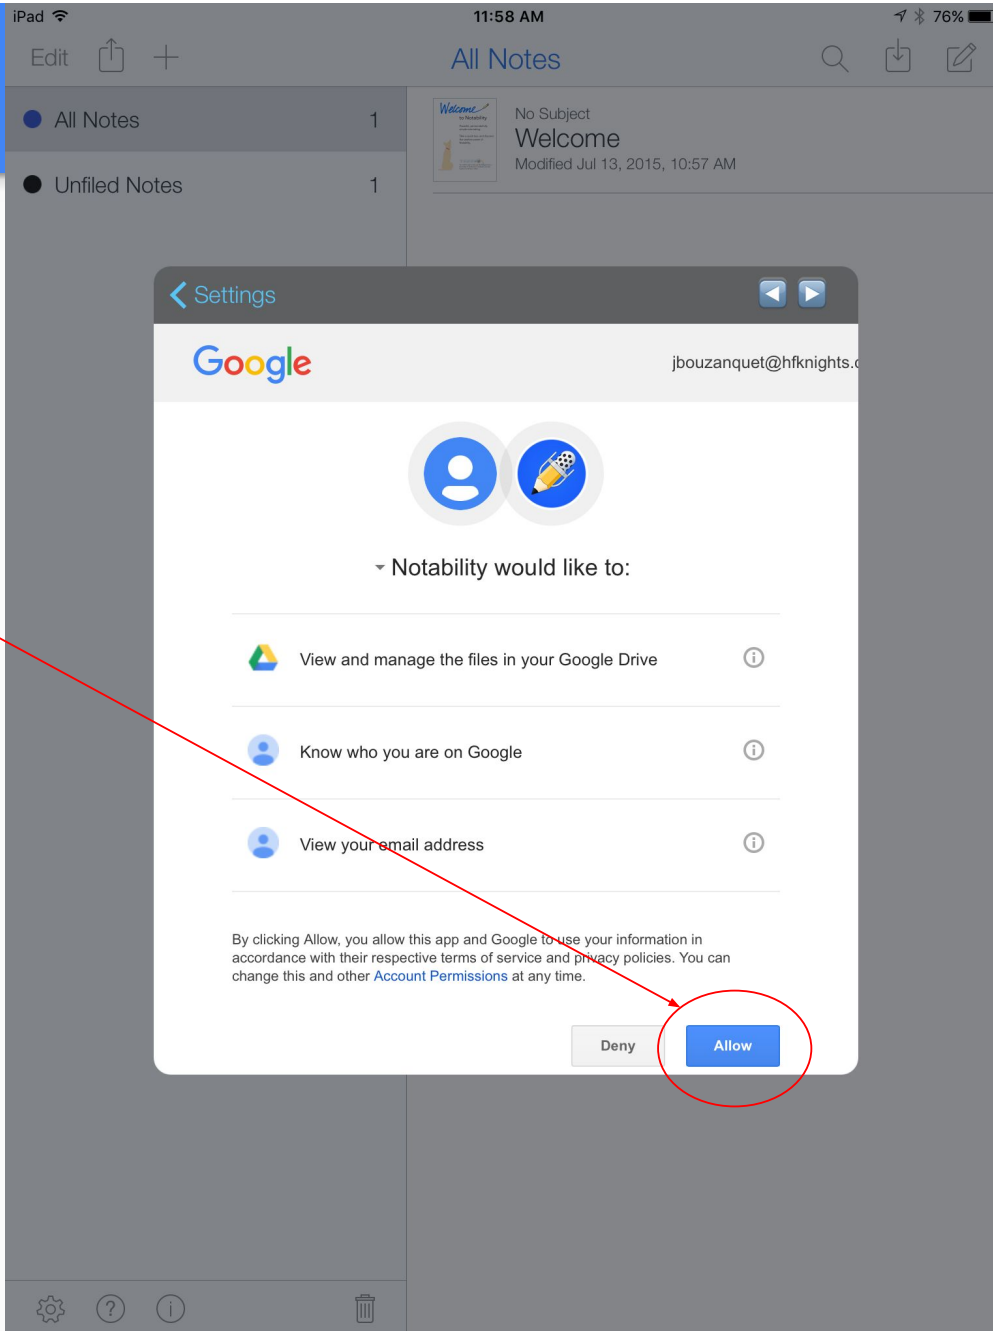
iPad
11:58 AM
76%

Edit
All Notes

All Notes 1
Unfiled Notes 1

Welcome to Notability
No Subject
Welcome
Modified Jul 13, 2015, 10:57 AM

Settings

Google
jbouzanquet@hfknights.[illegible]

Notability would like to:

View and manage the files in your Google Drive

Know who you are on Google

View your email address

By clicking Allow, you allow this app and Google to use your information in accordance with their respective terms of service and privacy policies. You can change this and other Account Permissions at any time.

Deny
Allow